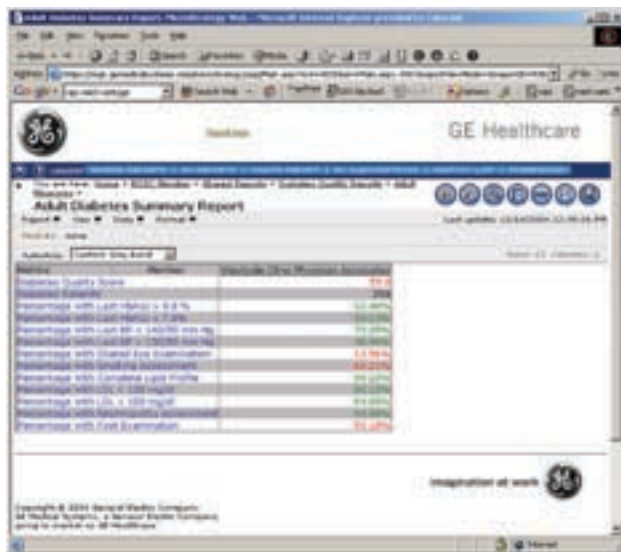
GE Healthcare

Adult Diabetes Summary Report

Report ▾ View ▾ Study ▾ Format ▾

Last updated: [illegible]

Metric

Diabetes Quality Score

Diabetes Patients

Percentage With Last HbA1c > 9.0 %

Percentage With Last HbA1c < 7.0%

Percentage With Last BP < 140/90 mm Hg

Percentage With Last BP < 130/80 mm Hg

Percentage With Dilated Eye Examination

Percentage With Smoking Assessment

Percentage With Complete Lipid Profile

Percentage With LDL < 130 mg/dl

Percentage With LDL < 100 mg/dl

Percentage With Nephropathy Assessment

Percentage With Foot Examination

imagination at work

Copyright © 2004 General Electric Company. GE Medical Systems, a General Electric Company, going to market as GE Healthcare